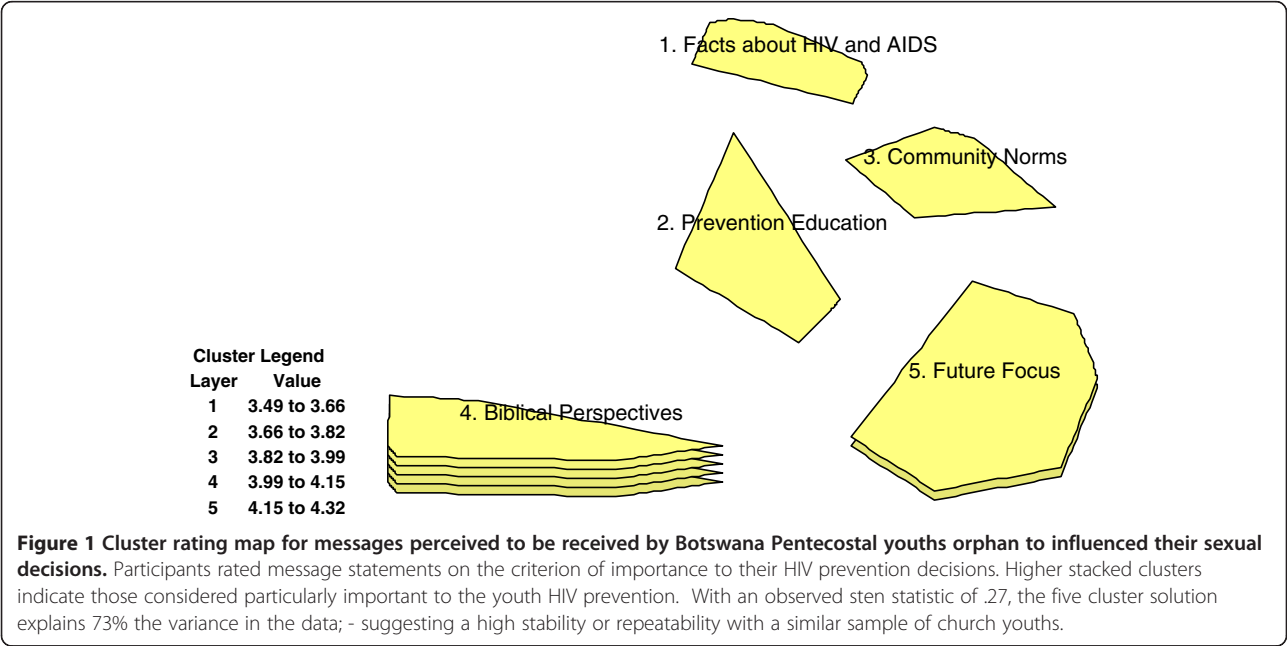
1. Facts about HIV and AIDS

3. Community Norms

2. Prevention Education

5. Future Focus

4. Biblical Perspectives

Cluster Legend

| Layer | Value |
|---|---|
| 1 | 3.49 to 3.66 |
| 2 | 3.66 to 3.82 |
| 3 | 3.82 to 3.99 |
| 4 | 3.99 to 4.15 |
| 5 | 4.15 to 4.32 |

**Figure 1 Cluster rating map for messages perceived to be received by Botswana Pentecostal youths orphan to influenced their sexual decisions.** Participants rated message statements on the criterion of importance to their HIV prevention decisions. Higher stacked clusters indicate those considered particularly important to the youth HIV prevention. With an observed sten statistic of .27, the five cluster solution explains 73% the variance in the data; - suggesting a high stability or repeatability with a similar sample of church youths.